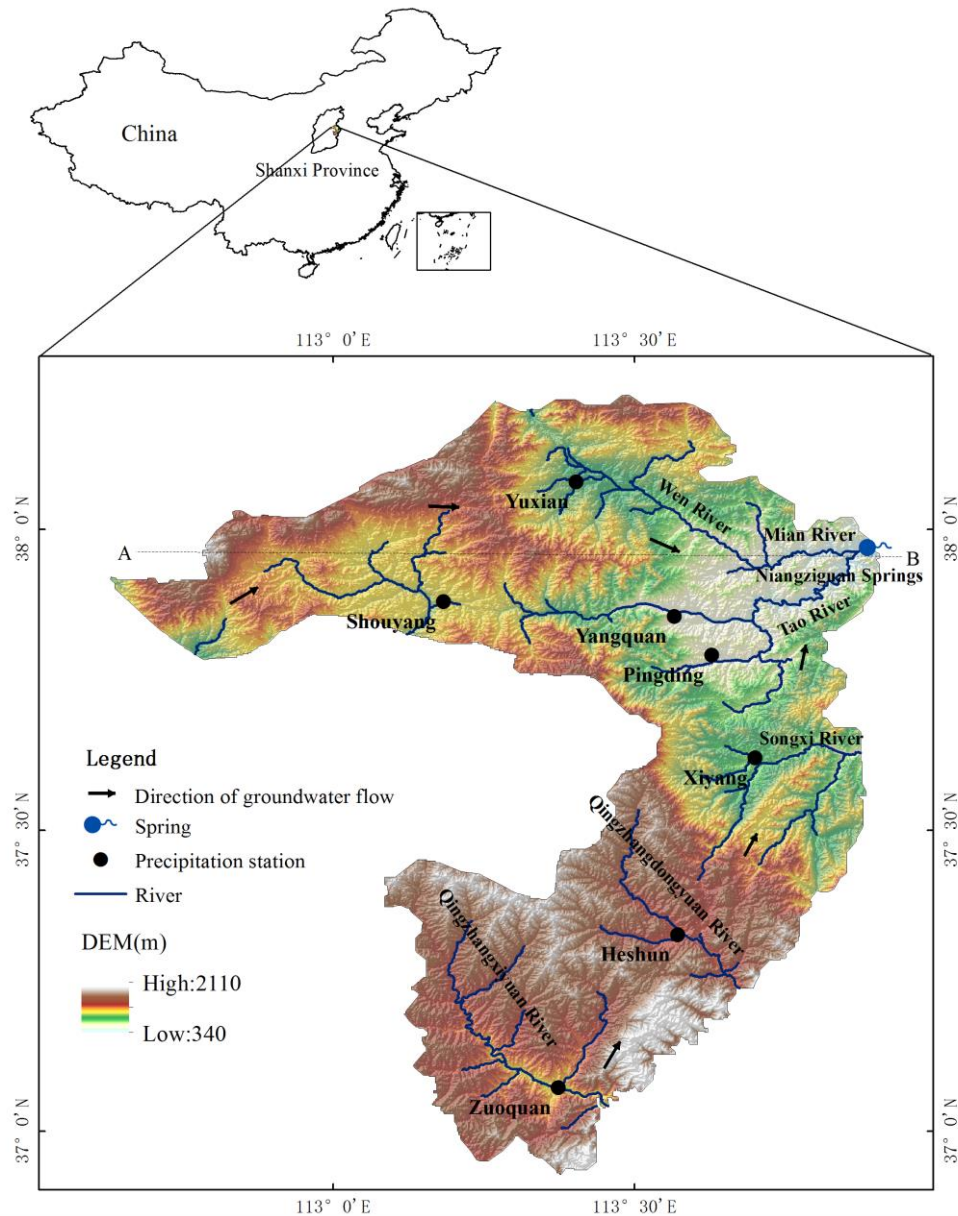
China
Shanxi Province

113° 0'E
113° 30'E

38° 0'N
38° 0'N

A
B

Yuxian
Wen River
Mian River
Niangziguan Springs
Tao River
Shouyang
Yangquan
Pingding
Songxi River
Xiyang
Qingzhangdongyuan River
Heshun
Qingzhangxiyuan River
Zuoquan

Legend
Direction of groundwater flow
Spring
Precipitation station
River

DEM(m)
High:2110
Low:340

37° 30'N
37° 30'N

37° 0'N
37° 0'N

113° 0'E
113° 30'E